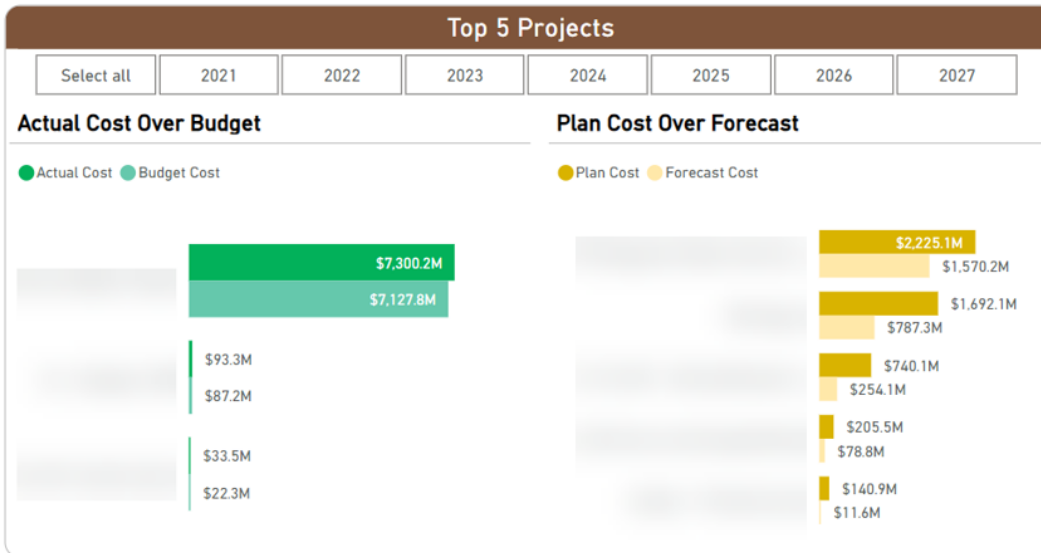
Top 5 Projects

| Select all | 2021 | 2022 | 2023 | 2024 | 2025 | 2026 | 2027 |
|---|---|---|---|---|---|---|---|

Actual Cost Over Budget

Actual Cost Budget Cost

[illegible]
$7,300.2M
$7,127.8M

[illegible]
$93.3M
$87.2M

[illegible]
$33.5M
$22.3M

Plan Cost Over Forecast

Plan Cost Forecast Cost

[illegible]
$2,225.1M
$1,570.2M

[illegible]
$1,692.1M
$787.3M

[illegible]
$740.1M
$254.1M

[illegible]
$205.5M
$78.8M

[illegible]
$140.9M
$11.6M